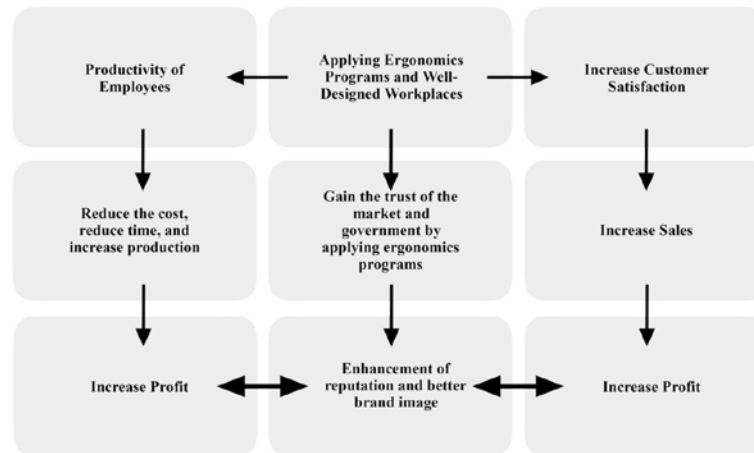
Productivity of Employees

Applying Ergonomics Programs and Well-Designed Workplaces

Increase Customer Satisfaction

Reduce the cost, reduce time, and increase production

Gain the trust of the market and government by applying ergonomics programs

Increase Sales

Increase Profit

Enhancement of reputation and better brand image

Increase Profit